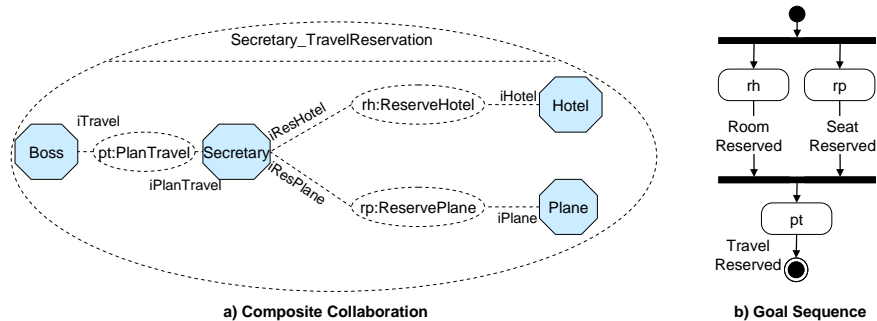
Secretary_TravelReservation

iTravel

Boss

pt:PlanTravel

Secretary

iPlanTravel

iResHotel

rh:ReserveHotel

iHotel

Hotel

iResPlane

rp:ReservePlane

iPlane

Plane

a) Composite Collaboration

rh

rp

Room Reserved

Seat Reserved

pt

Travel Reserved

b) Goal Sequence